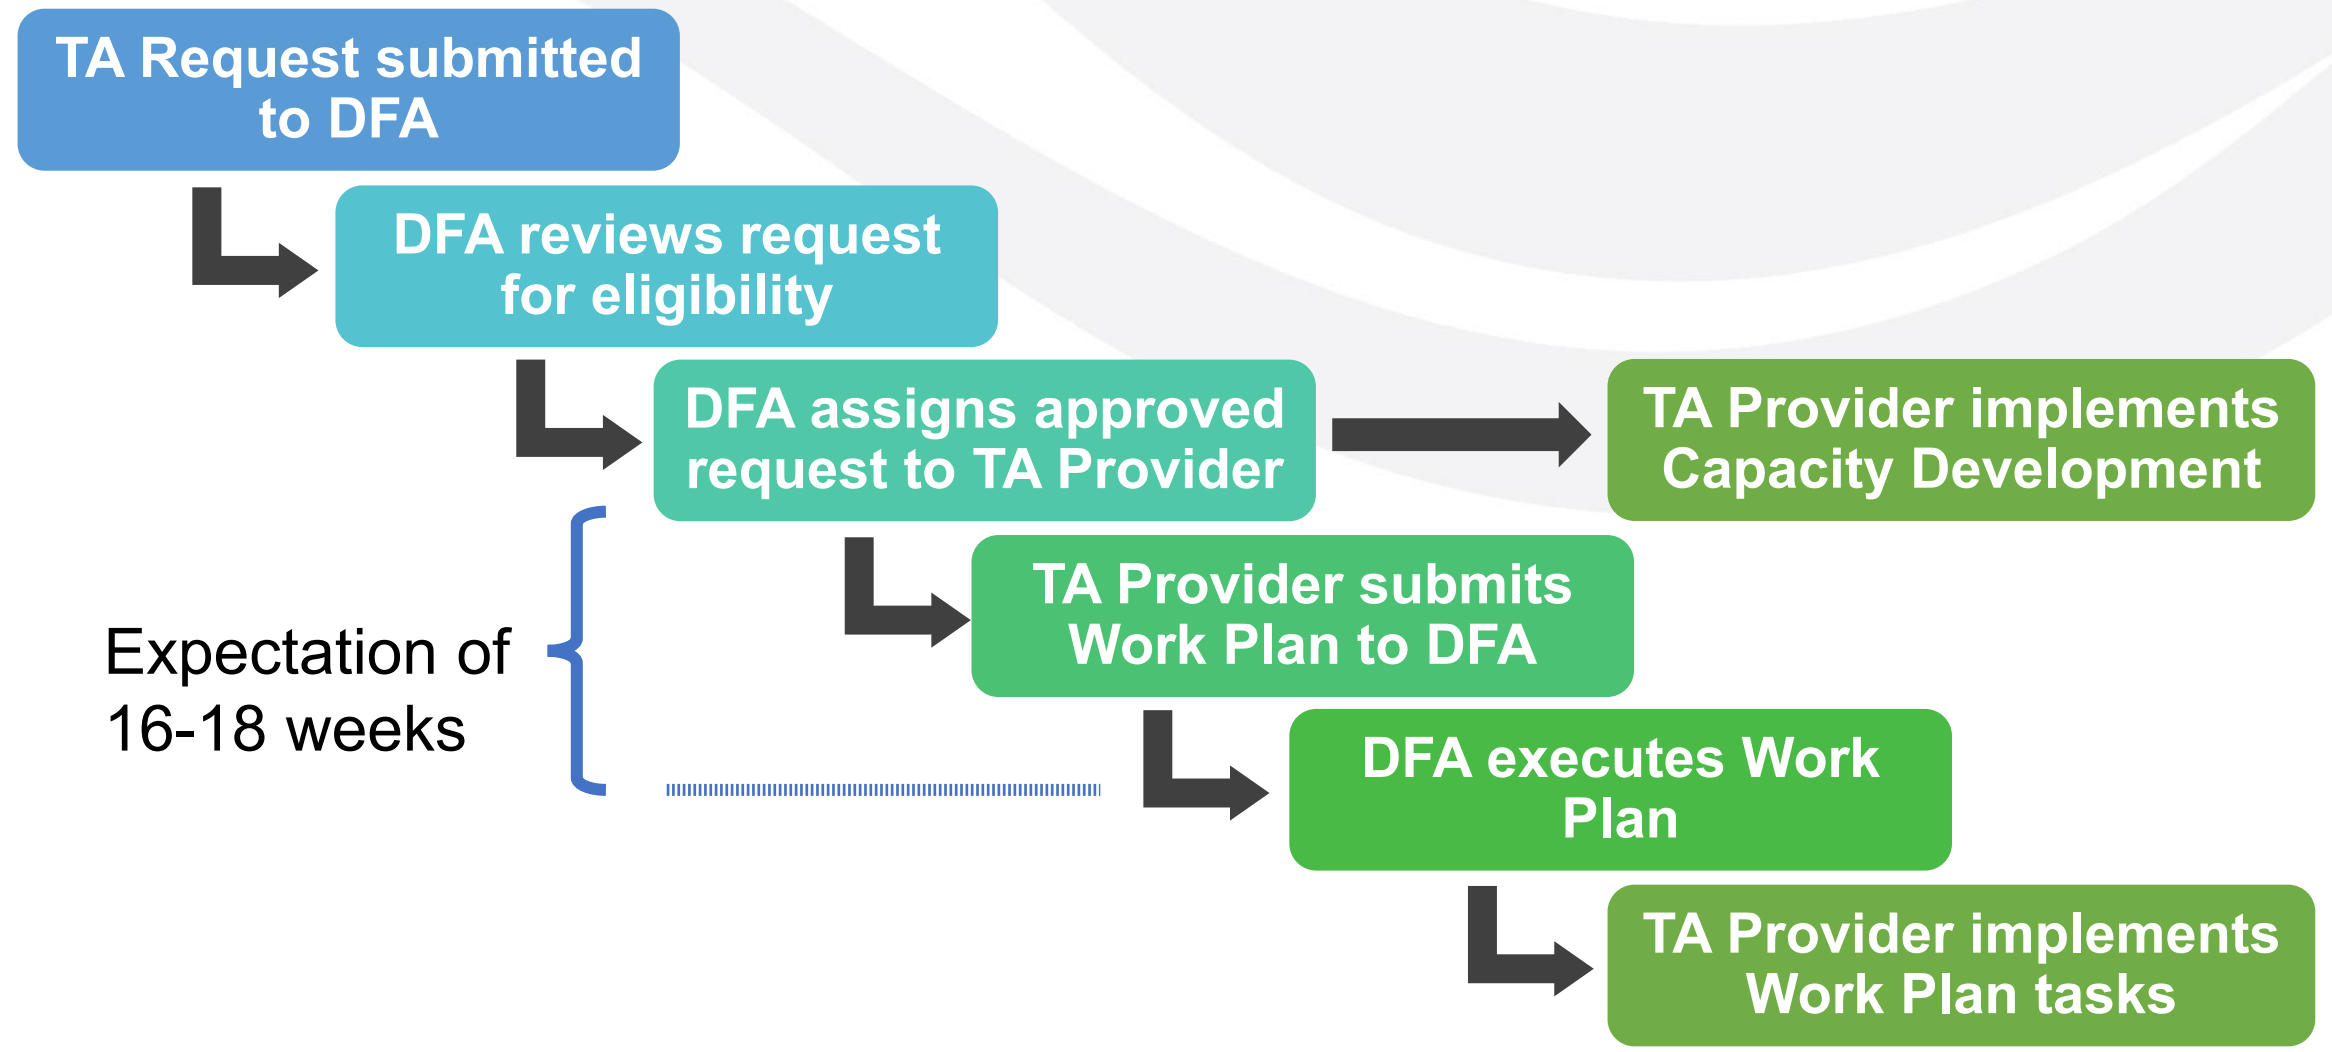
TA Request submitted to DFA

DFA reviews request for eligibility

DFA assigns approved request to TA Provider

TA Provider implements Capacity Development

Expectation of 16-18 weeks

TA Provider submits Work Plan to DFA

DFA executes Work Plan

TA Provider implements Work Plan tasks